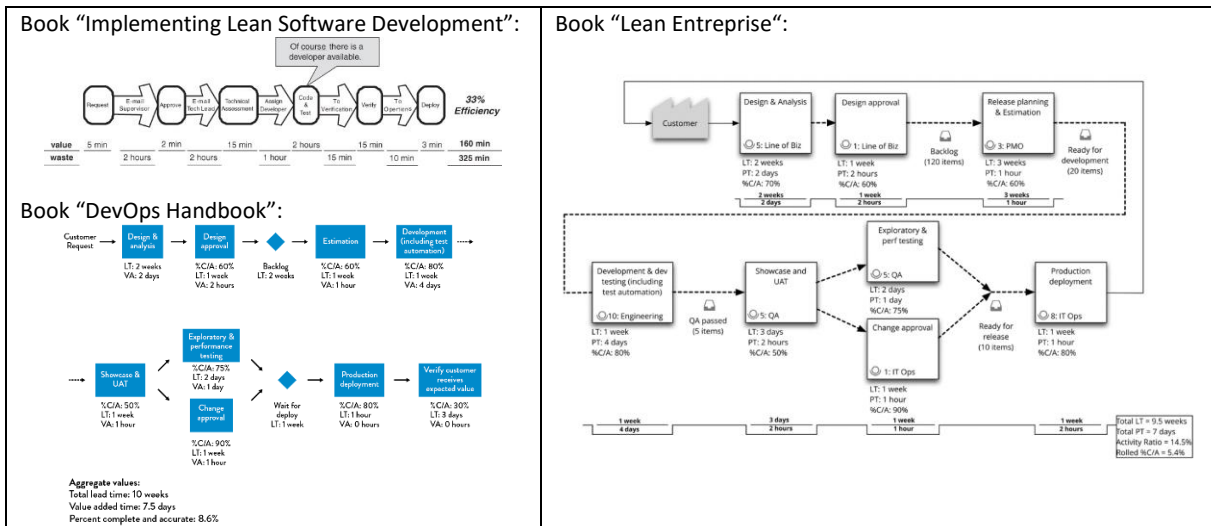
Book "Implementing Lean Software Development":

Of course there is a developer available.

Request | E-mail Supervisor | Approve | E-mail Tech Lead | Technical Assessment | Assign Developer | Code & Test | To Verification | Verify | To Operations | Deploy

33% Efficiency

| | | | | | | | | | | | |
|---|---|---|---|---|---|---|---|---|---|---|---|
| value | 5 min | | 2 min | | 15 min | | 2 hours | | 15 min | 3 min | 160 min |
| waste | | 2 hours | | 2 hours | | 1 hour | | 15 min | 10 min | | 325 min |

Book "DevOps Handbook":

Customer Request
Design & analysis LT: 2 weeks VA: 2 days
Design approval %C/A: 60% LT: 1 week VA: 2 hours
Backlog LT: 2 weeks
Estimation %C/A: 60% LT: 1 week VA: 1 hour
Development (including test automation) %C/A: 80% LT: 1 week VA: 4 days

Showcase & UAT %C/A: 50% LT: 1 week VA: 1 hour
Exploratory & performance testing %C/A: 75% LT: 2 days VA: 1 day
Change approval %C/A: 90% LT: 1 week VA: 1 hour
Wait for deploy LT: 1 week
Production deployment %C/A: 80% LT: 1 hour VA: 0 hours
Verify customer receives expected value %C/A: 30% LT: 3 days VA: 0 hours

Aggregate values:
Total lead time: 10 weeks
Value added time: 7.5 days
Percent complete and accurate: 8.6%

Book "Lean Entreprise":

Customer
Design & Analysis 5: Line of Biz LT: 2 weeks PT: 2 days %C/A: 70%
Design approval 1: Line of Biz LT: 1 week PT: 2 hours %C/A: 60%
Backlog (120 items)
Release planning & Estimation 3: PMO LT: 3 weeks PT: 1 hour %C/A: 60%
Ready for development (20 items)
2 weeks 2 days | 1 week 2 hours | 3 weeks 1 hour

Development & dev testing (including test automation) 10: Engineering LT: 1 week PT: 4 days %C/A: 80%
QA passed (5 items)
Showcase and UAT 5: QA LT: 3 days PT: 2 hours %C/A: 50%
Exploratory & perf testing 5: QA LT: 2 days PT: 1 day %C/A: 75%
Change approval 1: IT Ops LT: 1 week PT: 1 hour %C/A: 90%
Ready for release (10 items)
Production deployment 8: IT Ops LT: 1 week PT: 1 hour %C/A: 80%
1 week 4 days | 3 days 2 hours | 1 week 1 hour | 1 week 2 hours
Total LT = 9.5 weeks
Total PT = 7 days
Activity Ratio = 14.5%
Rolled %C/A = 5.4%